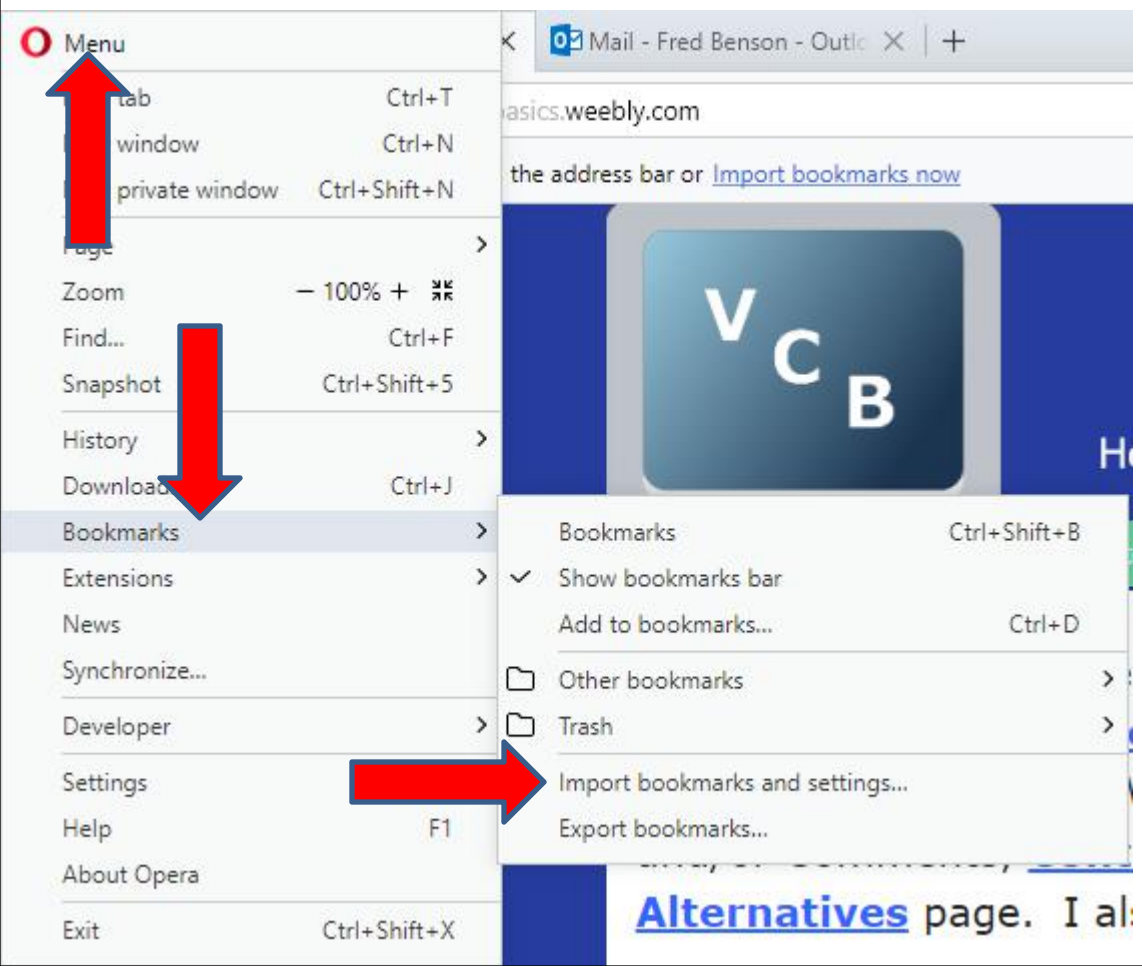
Menu
tab Ctrl+T
window Ctrl+N
private window Ctrl+Shift+N
Page
Zoom − 100% +
Find... Ctrl+F
Snapshot Ctrl+Shift+5
History
Download Ctrl+J
Bookmarks
Extensions
News
Synchronize...
Developer
Settings
Help F1
About Opera
Exit Ctrl+Shift+X

Mail - Fred Benson - Outlo
basics.weebly.com
the address bar or Import bookmarks now

V C B

He

Bookmarks Ctrl+Shift+B
Show bookmarks bar
Add to bookmarks... Ctrl+D
Other bookmarks
Trash
Import bookmarks and settings...
Export bookmarks...

Alternatives page. I als